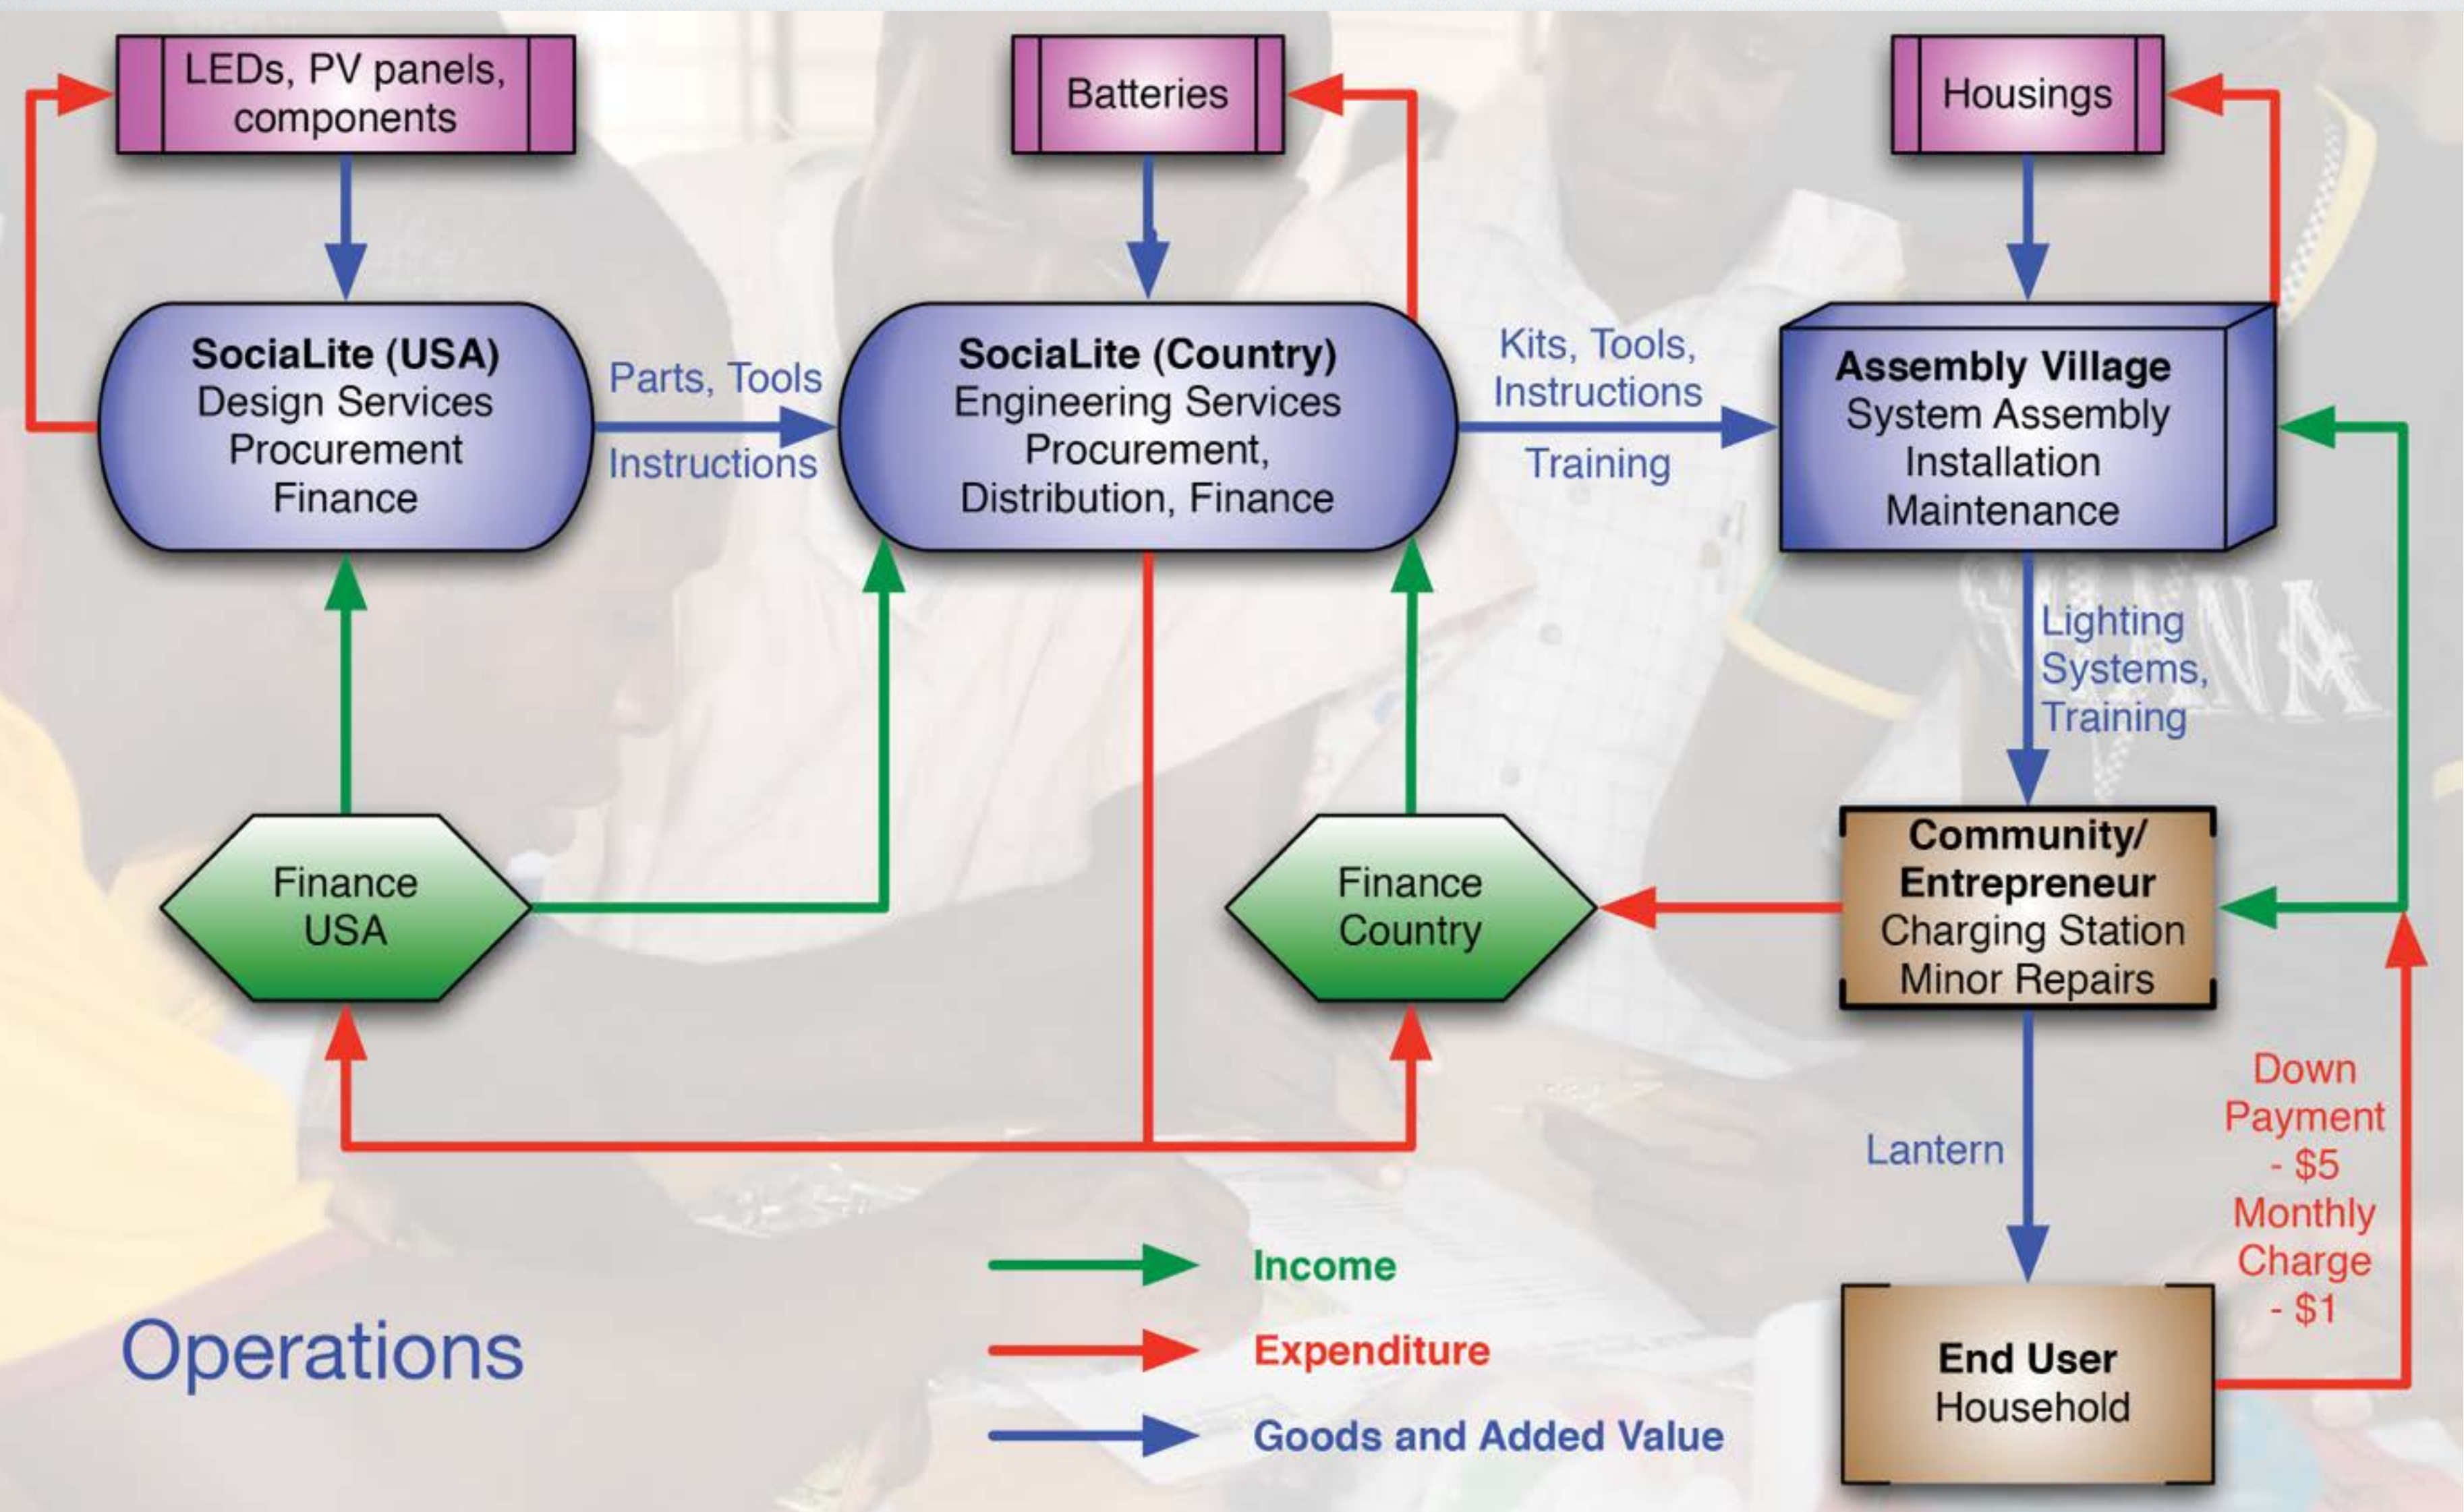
LEDs, PV panels, components

Batteries

Housings

SociaLite (USA)
Design Services
Procurement
Finance

Parts, Tools
Instructions

SociaLite (Country)
Engineering Services
Procurement,
Distribution, Finance

Kits, Tools,
Instructions
Training

Assembly Village
System Assembly
Installation
Maintenance

Lighting
Systems,
Training

Finance
USA

Finance
Country

Community/
Entrepreneur
Charging Station
Minor Repairs

Lantern

Down
Payment
- $5
Monthly
Charge
- $1

End User
Household

Income
Expenditure
Goods and Added Value

Operations